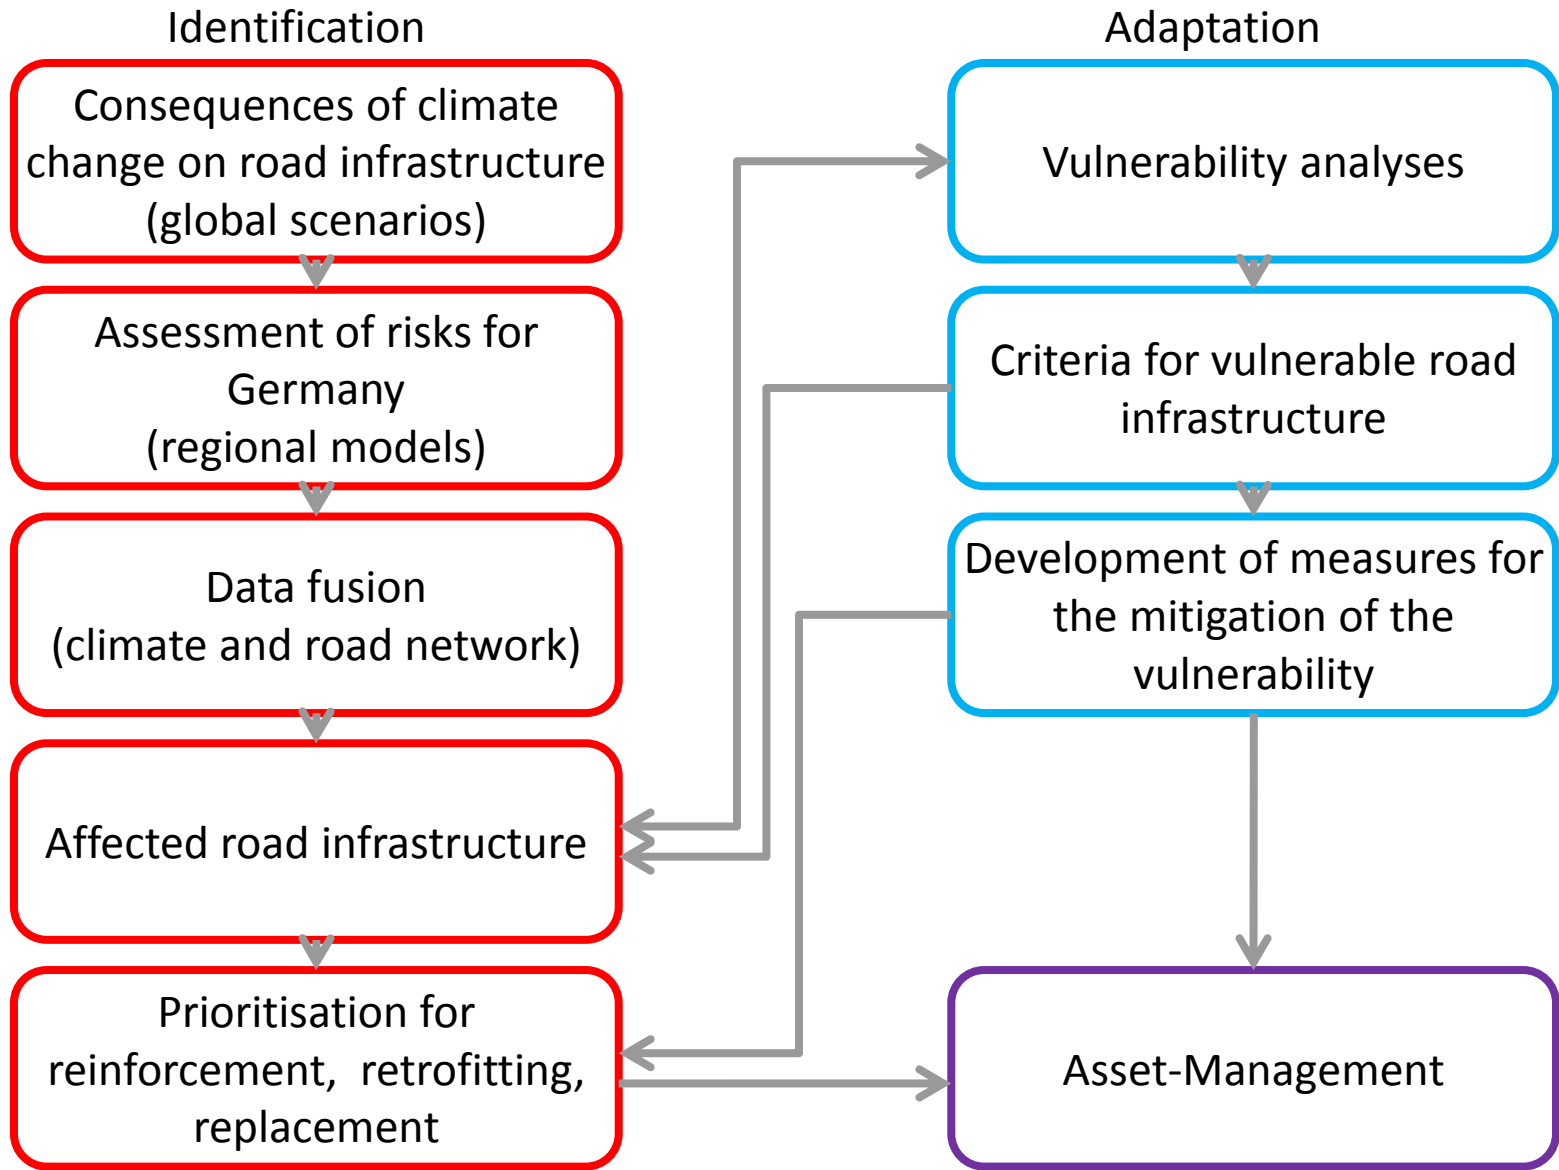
Identification

Consequences of climate change on road infrastructure (global scenarios)

Assessment of risks for Germany (regional models)

Data fusion (climate and road network)

Affected road infrastructure

Prioritisation for reinforcement, retrofitting, replacement

Adaptation

Vulnerability analyses

Criteria for vulnerable road infrastructure

Development of measures for the mitigation of the vulnerability

Asset-Management